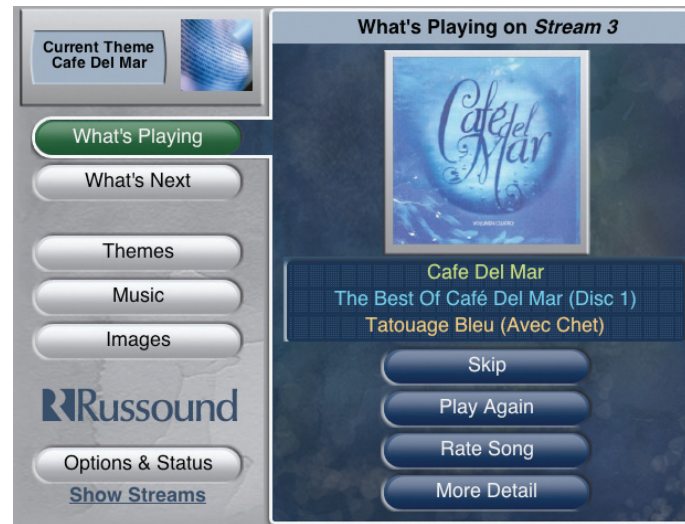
Current Theme
Cafe Del Mar

What's Playing
What's Next
Themes
Music
Images
Russound
Options & Status
Show Streams

What's Playing on *Stream 3*

Café del Mar
VOLUMEN CUATRO

Cafe Del Mar
The Best Of Café Del Mar (Disc 1)
Tatouage Bleu (Avec Chet)

Skip
Play Again
Rate Song
More Detail